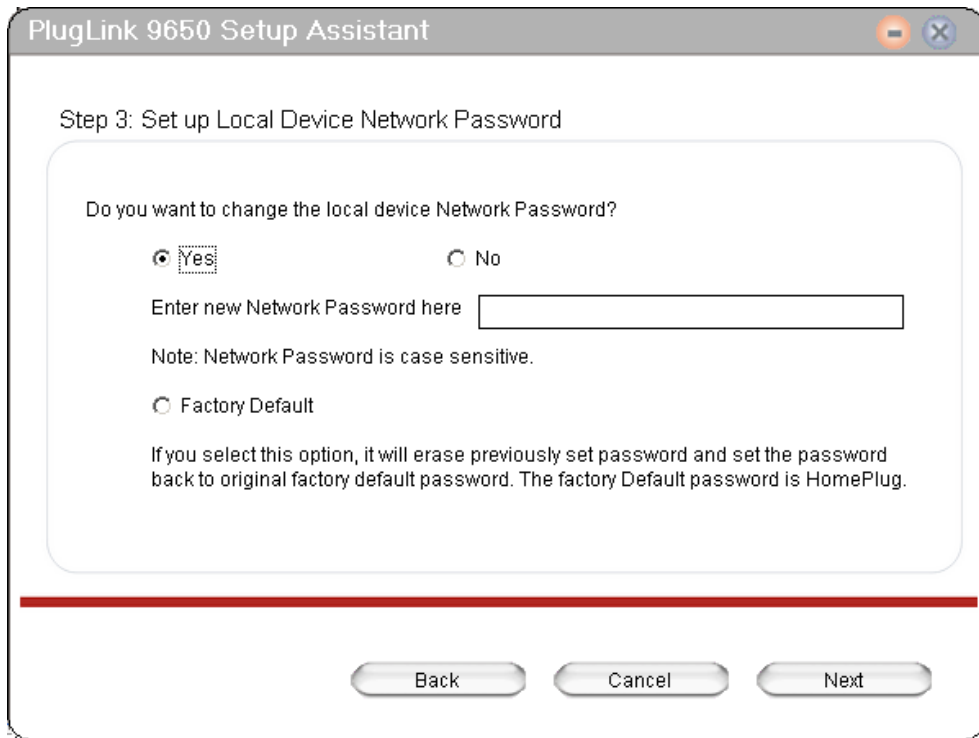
PlugLink 9650 Setup Assistant

Step 3: Set up Local Device Network Password

Do you want to change the local device Network Password?

Yes

No

Enter new Network Password here

Note: Network Password is case sensitive.

Factory Default

If you select this option, it will erase previously set password and set the password back to original factory default password. The factory Default password is HomePlug.

Back

Cancel

Next